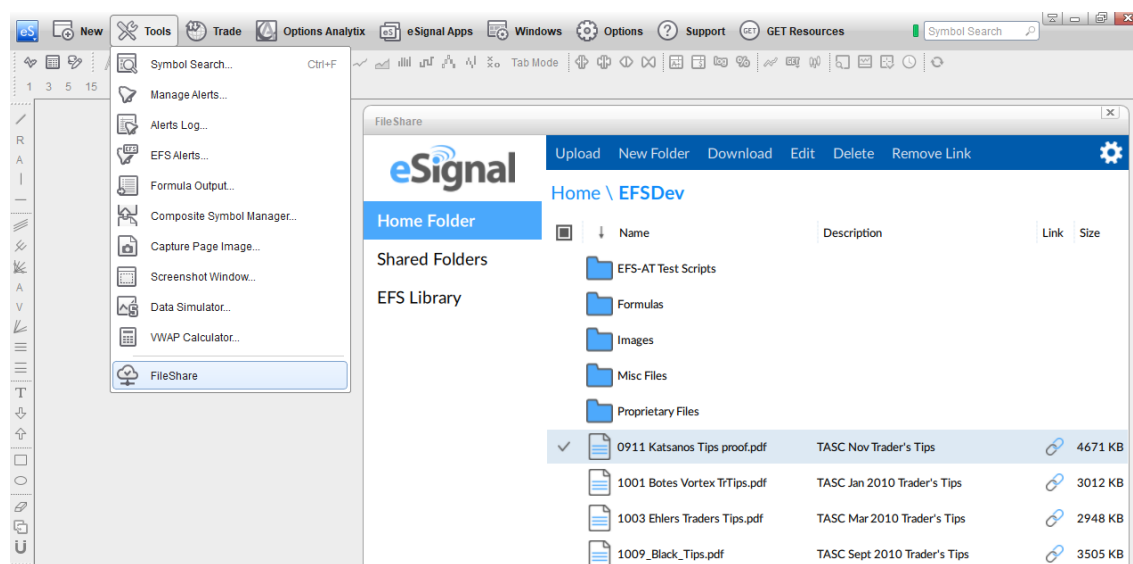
eS New Tools Trade Options Analytix eSignal Apps Windows Options Support GET Resources Symbol Search

Tab Mode

1 3 5 15

Symbol Search... Ctrl+F
Manage Alerts...
Alerts Log...
EFS Alerts...
Formula Output...
Composite Symbol Manager...
Capture Page Image...
Screenshot Window...
Data Simulator...
VWAP Calculator...
FileShare

FileShare

eSignal

Home Folder
Shared Folders
EFS Library

Upload New Folder Download Edit Delete Remove Link

Home \ EFSDev

| Name | Description | Link | Size |
|---|---|---|---|
| EFS-AT Test Scripts | | | |
| Formulas | | | |
| Images | | | |
| Misc Files | | | |
| Proprietary Files | | | |
| 0911 Katsanos Tips proof.pdf | TASC Nov Trader's Tips | | 4671 KB |
| 1001 Botes Vortex TrTips.pdf | TASC Jan 2010 Trader's Tips | | 3012 KB |
| 1003 Ehlers Traders Tips.pdf | TASC Mar 2010 Trader's Tips | | 2948 KB |
| 1009_Black_Tips.pdf | TASC Sept 2010 Trader's Tips | | 3505 KB |